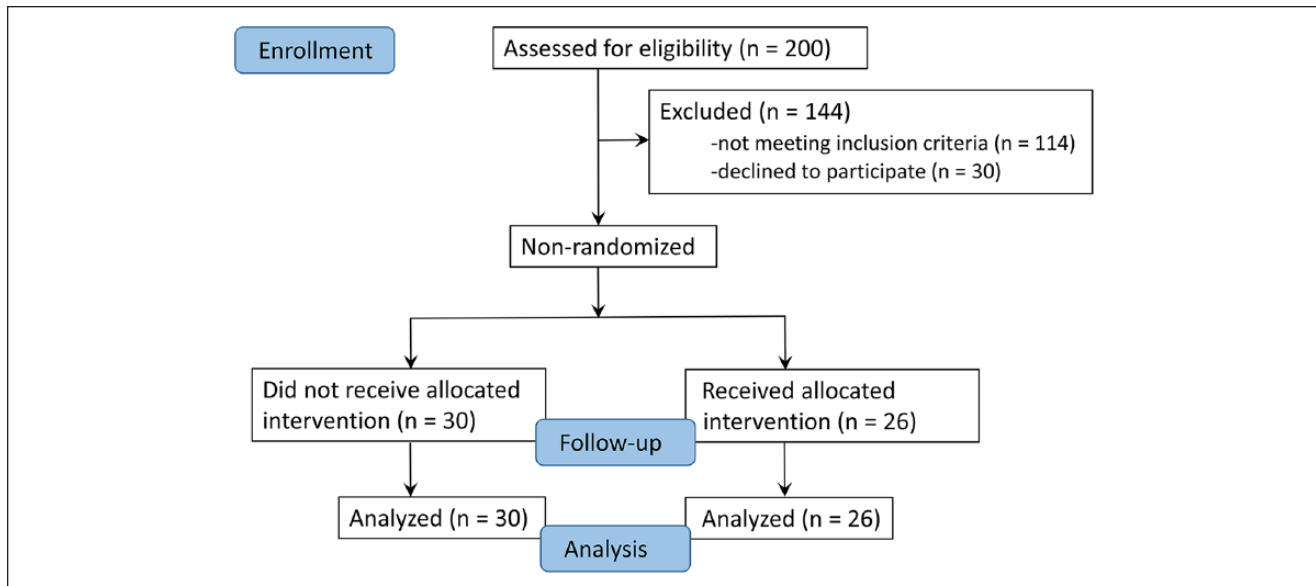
Enrollment

Assessed for eligibility (n = 200)

Excluded (n = 144)
-not meeting inclusion criteria (n = 114)
-declined to participate (n = 30)

Non-randomized

Did not receive allocated intervention (n = 30)

Follow-up

Received allocated intervention (n = 26)

Analyzed (n = 30)

Analysis

Analyzed (n = 26)